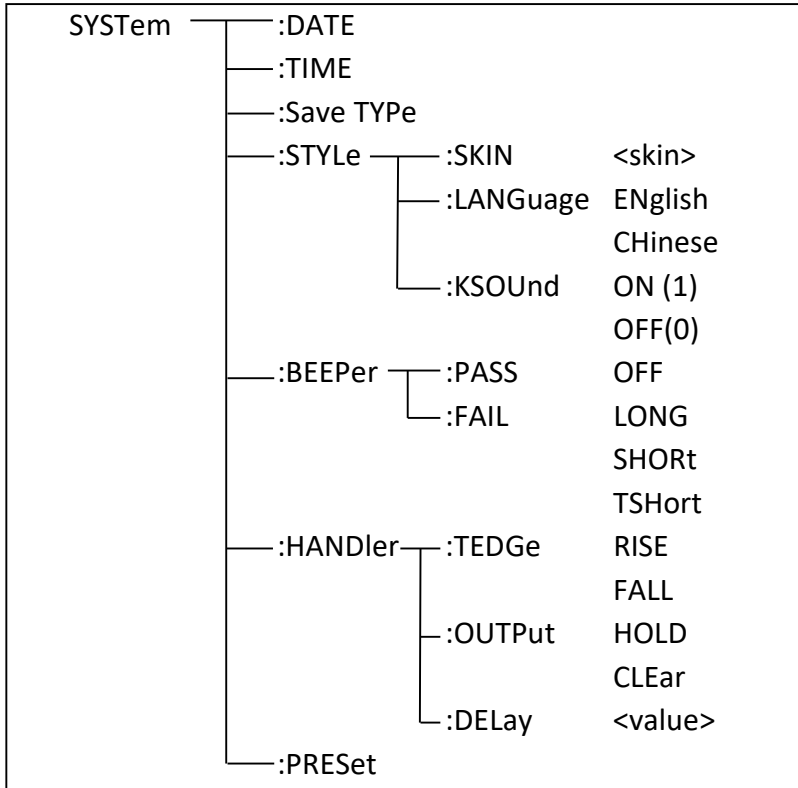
SYSTem :DATE
:TIME
:Save TYPe
:STYLe :SKIN <skin>
:LANGuage ENglish
CHinese
:KSOUnd ON (1)
OFF(0)
:BEEPer :PASS OFF
:FAIL LONG
SHORt
TSHort
:HANDler :TEDGe RISE
FALL
:OUTPut HOLD
CLEar
:DELay <value>
:PRESet